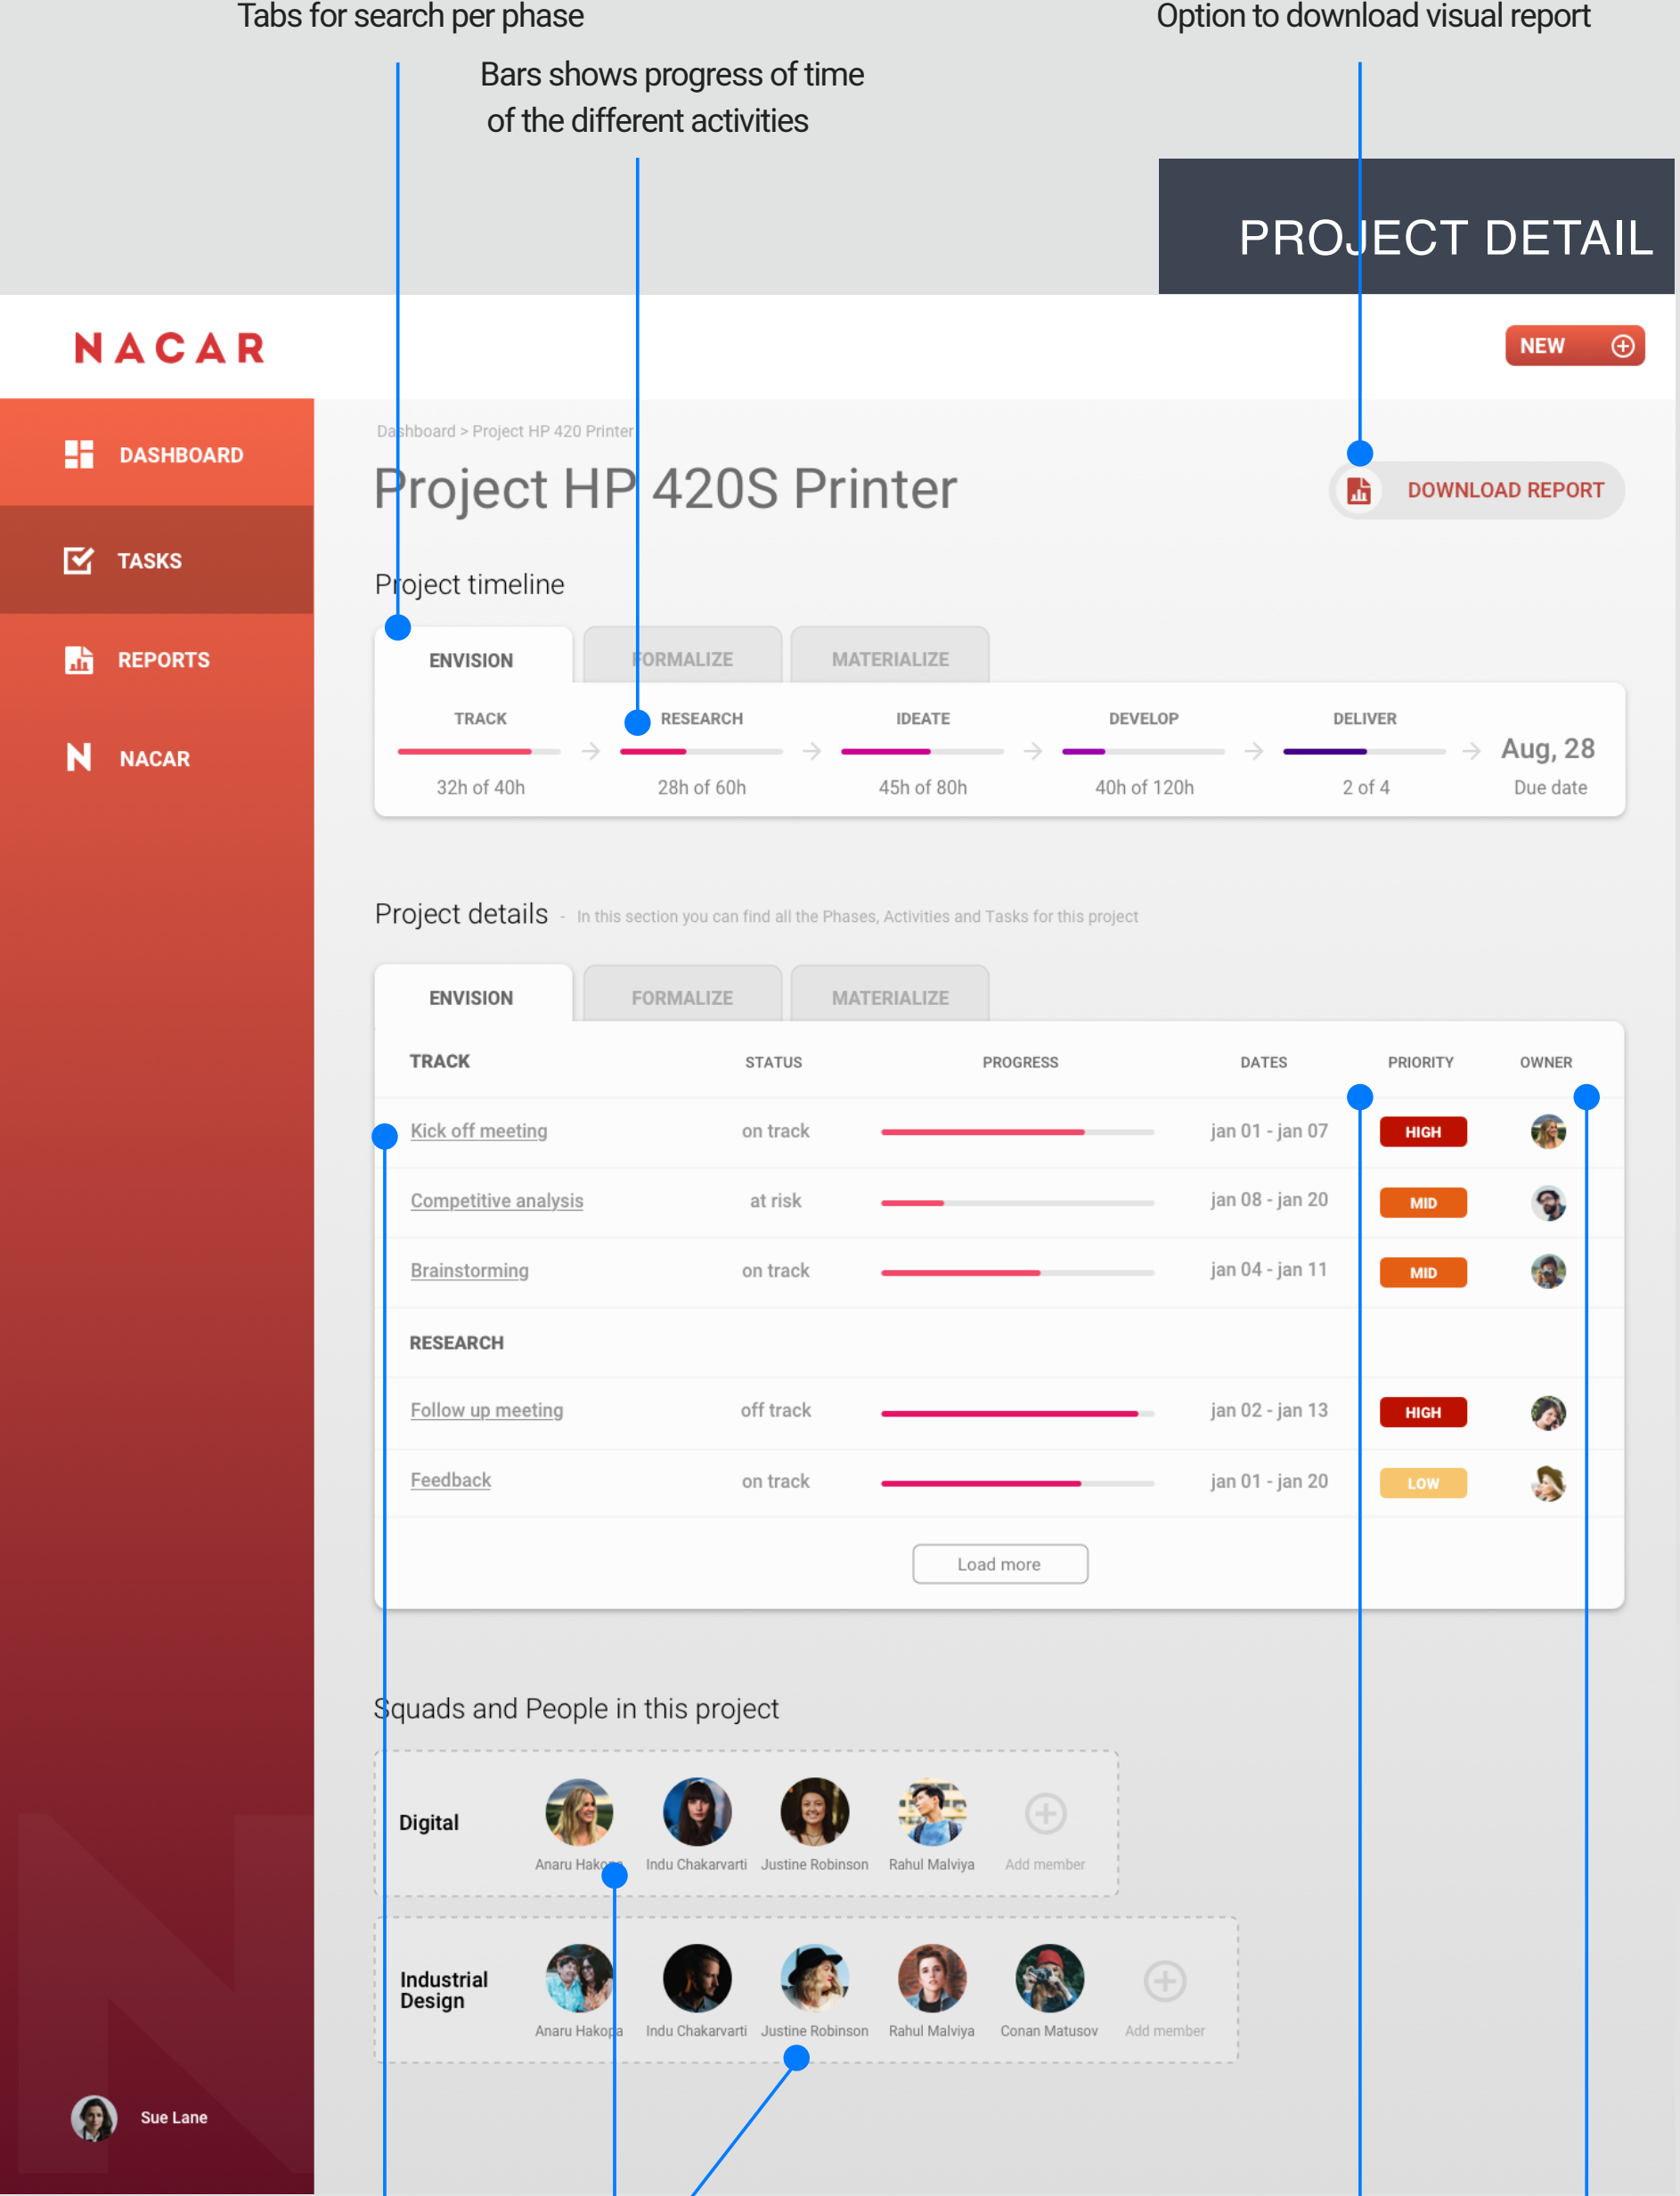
Tabs for search per phase

Bars shows progress of time of the different activities

Option to download visual report

PROJECT DETAIL

NACAR

NEW

DASHBOARD

TASKS

REPORTS

NACAR

Dashboard > Project HP 420 Printer

Project HP 420S Printer

DOWNLOAD REPORT

Project timeline

ENVISION | FORMALIZE | MATERIALIZE

TRACK 32h of 40h
RESEARCH 28h of 60h
IDEATE 45h of 80h
DEVELOP 40h of 120h
DELIVER 2 of 4
Aug, 28 Due date

Project details - In this section you can find all the Phases, Activities and Tasks for this project

ENVISION | FORMALIZE | MATERIALIZE

| TRACK | STATUS | PROGRESS | DATES | PRIORITY | OWNER |
|---|---|---|---|---|---|
| Kick off meeting | on track | | jan 01 - jan 07 | HIGH | |
| Competitive analysis | at risk | | jan 08 - jan 20 | MID | |
| Brainstorming | on track | | jan 04 - jan 11 | MID | |
| RESEARCH | | | | | |
| Follow up meeting | off track | | jan 02 - jan 13 | HIGH | |
| Feedback | on track | | jan 01 - jan 20 | LOW | |

Load more

Squads and People in this project

Digital
Anaru Hakopa | Indu Chakarvarti | Justine Robinson | Rahul Malviya | Add member

Industrial Design
Anaru Hakopa | Indu Chakarvarti | Justine Robinson | Rahul Malviya | Conan Matusov | Add member

Sue Lane